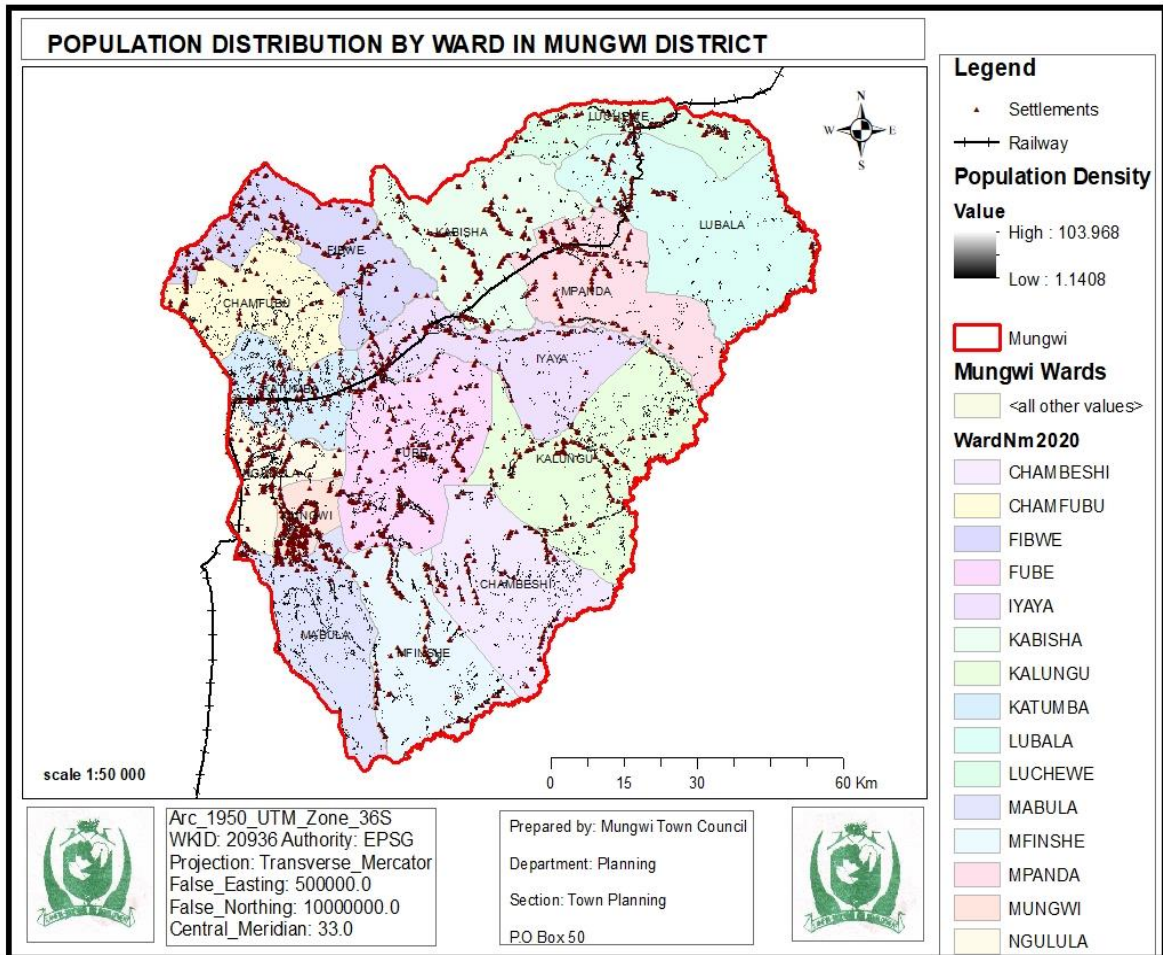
POPULATION DISTRIBUTION BY WARD IN MUNGWI DISTRICT

N
W E
S

LUCHEWE
KABISHA
LUBALA
FIBWE
CHAMFUBU
MPANDA
IYAYA
KATUMBA
KALUNGU
FUBE
NGULULA
MUNGWI
CHAMBESHI
MABULA
MFINSHE

scale 1:50 000

0 15 30 60 Km

Legend
Settlements
Railway
Population Density
Value
High : 103.968
Low : 1.1408
Mungwi
Mungwi Wards
<all other values>
WardNm2020
CHAMBESHI
CHAMFUBU
FIBWE
FUBE
IYAYA
KABISHA
KALUNGU
KATUMBA
LUBALA
LUCHEWE
MABULA
MFINSHE
MPANDA
MUNGWI
NGULULA

Arc_1950_UTM_Zone_36S
WKID: 20936 Authority: EPSG
Projection: Transverse_Mercator
False_Easting: 500000.0
False_Northing: 10000000.0
Central_Meridian: 33.0

Prepared by: Mungwi Town Council
Department: Planning
Section: Town Planning
P.O Box 50